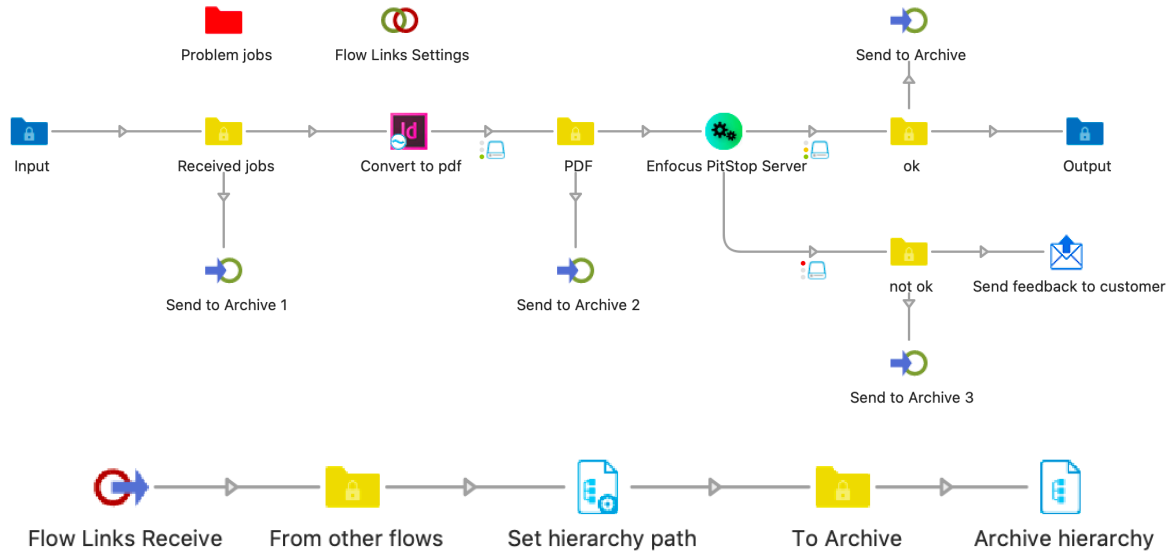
Problem jobs

Flow Links Settings

Send to Archive

Input

Received jobs

Id

Convert to pdf

PDF

Enfocus PitStop Server

ok

Output

Send to Archive 1

Send to Archive 2

not ok

Send feedback to customer

Send to Archive 3

Flow Links Receive

From other flows

Set hierarchy path

To Archive

Archive hierarchy